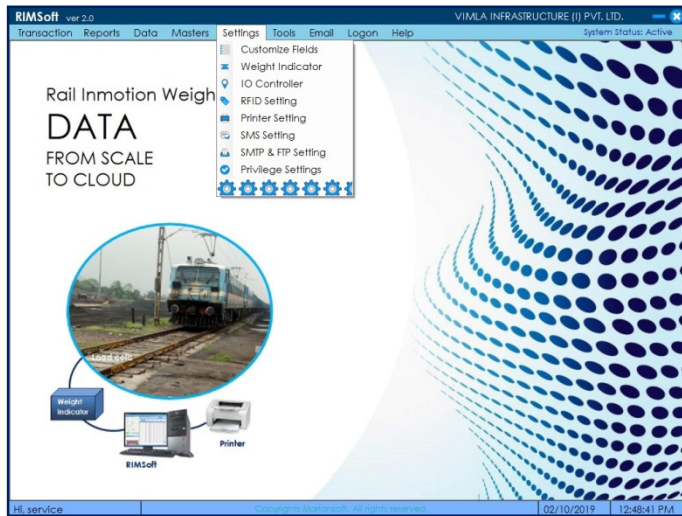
RIMSoft ver 2.0

VIMLA INFRASTRUCTURE (I) PVT. LTD.

Transaction Reports Data Masters Settings Tools Email Logon Help

System Status: Active

Customize Fields
Weight Indicator
IO Controller
RFID Setting
Printer Setting
SMS Setting
SMTP & FTP Setting
Privilege Settings

Rail Inmotion Weigh

DATA

FROM SCALE
TO CLOUD

Load cells

Weight Indicator

Printer

RIMSoft

Hi, service

Copyrights Manarsoft. All rights reserved.

02/10/2019

12:48:41 PM